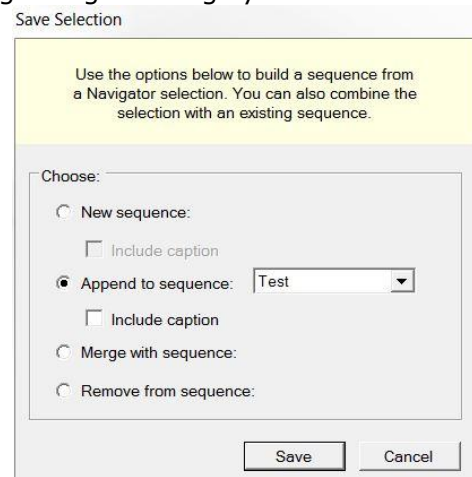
Save Selection

Use the options below to build a sequence from a Navigator selection. You can also combine the selection with an existing sequence.

Choose:

New sequence:

Include caption

Append to sequence: Test

Include caption

Merge with sequence:

Remove from sequence:

Save Cancel